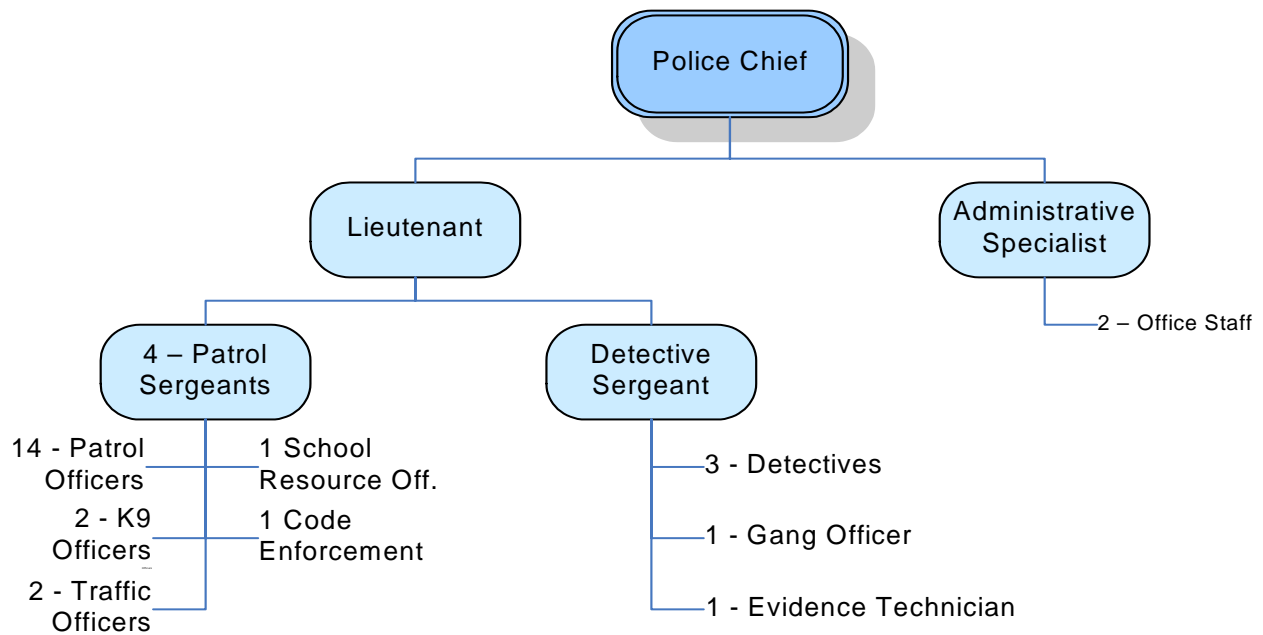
Police Chief

Lieutenant

Administrative Specialist

2 – Office Staff

4 – Patrol Sergeants

Detective Sergeant

14 - Patrol Officers

1 School Resource Off.

2 - K9 Officers

1 Code Enforcement

2 - Traffic Officers

3 - Detectives

1 - Gang Officer

1 - Evidence Technician